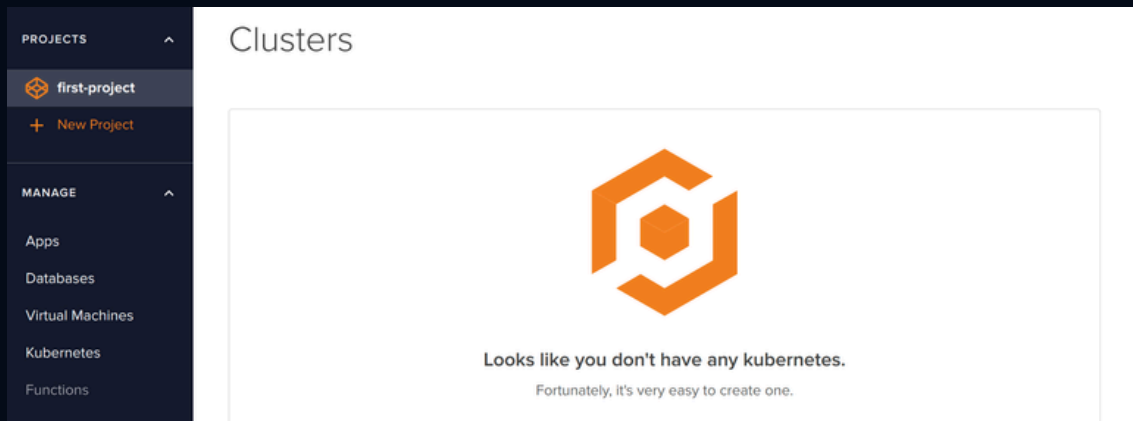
PROJECTS

first-project

+ New Project

MANAGE

Apps

Databases

Virtual Machines

Kubernetes

Functions

Clusters

Looks like you don't have any kubernetes.

Fortunately, it's very easy to create one.